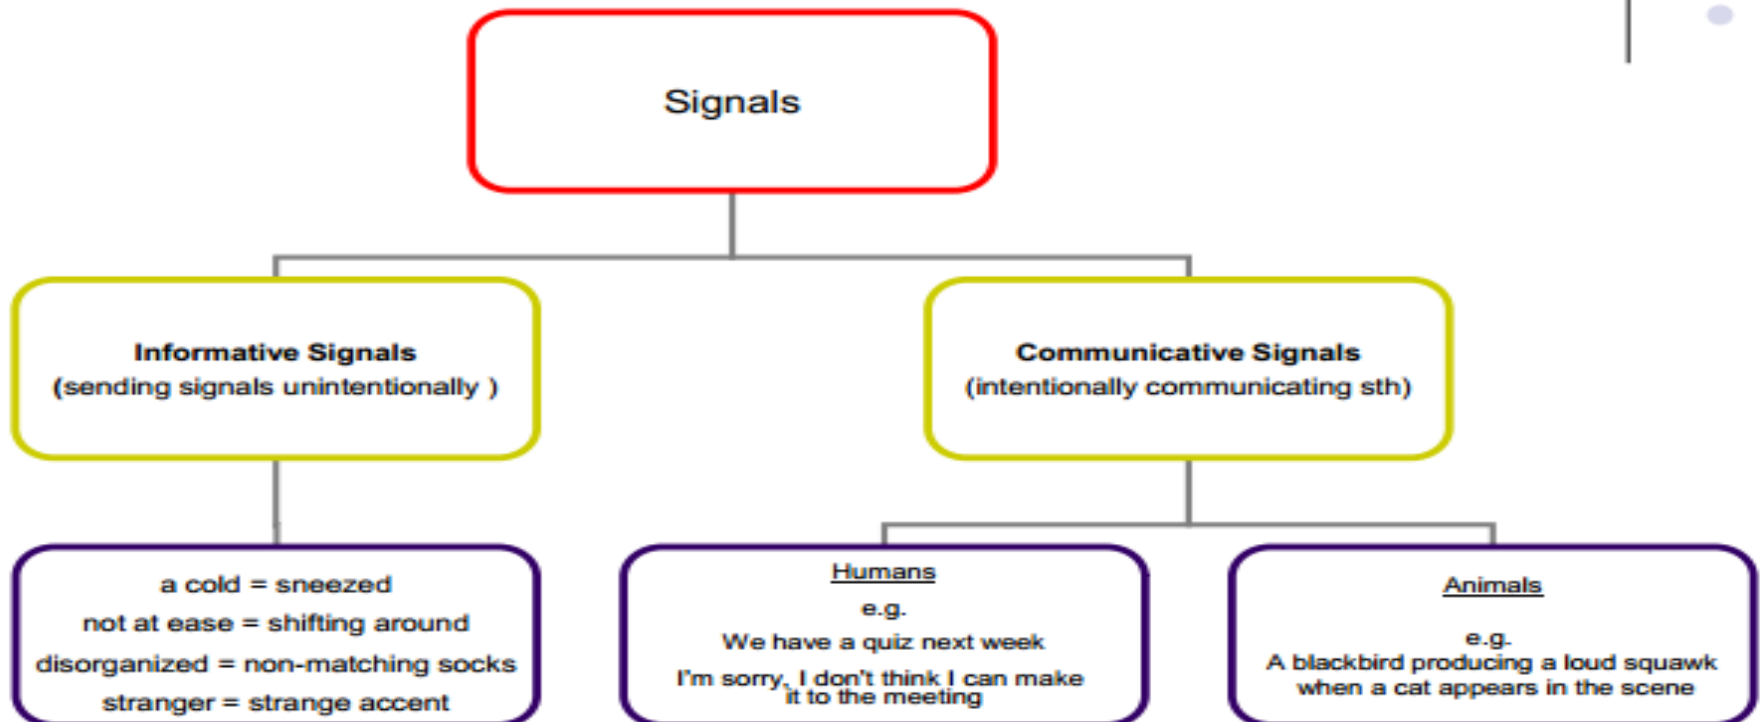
Signals

**Informative Signals**
(sending signals unintentionally )

**Communicative Signals**
(intentionally communicating sth)

a cold = sneezed
not at ease = shifting around
disorganized = non-matching socks
stranger = strange accent

Humans
e.g.
We have a quiz next week
I'm sorry, I don't think I can make it to the meeting

Animals
e.g.
A blackbird producing a loud squawk when a cat appears in the scene